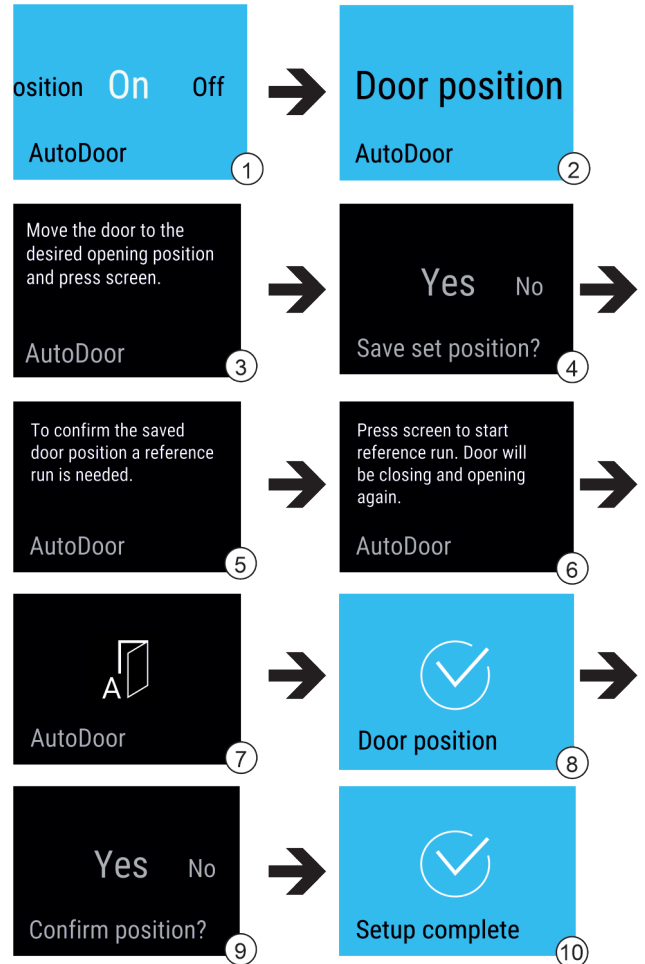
osition On Off

AutoDoor

1

Door position

AutoDoor

2

Move the door to the desired opening position and press screen.

AutoDoor

3

Yes No

Save set position?

4

To confirm the saved door position a reference run is needed.

AutoDoor

5

Press screen to start reference run. Door will be closing and opening again.

AutoDoor

6

A

AutoDoor

7

Door position

8

Yes No

Confirm position?

9

Setup complete

10